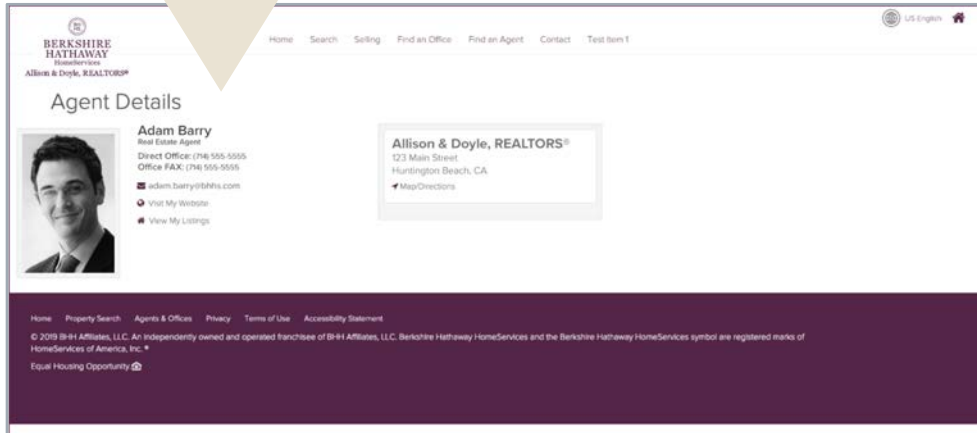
BERKSHIRE HATHAWAY
HomeServices
Allison & Doyle, REALTORS®

Home Search Selling Find an Office Find an Agent Contact Test Item 1

US English

Agent Details

Adam Barry
Real Estate Agent
Direct Office: (714) 555-5555
Office FAX: (714) 555-5555
adam.barry@bhhs.com
Visit My Website
View My Listings

Allison & Doyle, REALTORS®
123 Main Street
Huntington Beach, CA
Map/Directions

Home Property Search Agents & Offices Privacy Terms of Use Accessibility Statement

© 2019 BHH Affiliates, LLC. An independently owned and operated franchisee of BHH Affiliates, LLC. Berkshire Hathaway HomeServices and the Berkshire Hathaway HomeServices symbol are registered marks of HomeServices of America, Inc.®

Equal Housing Opportunity